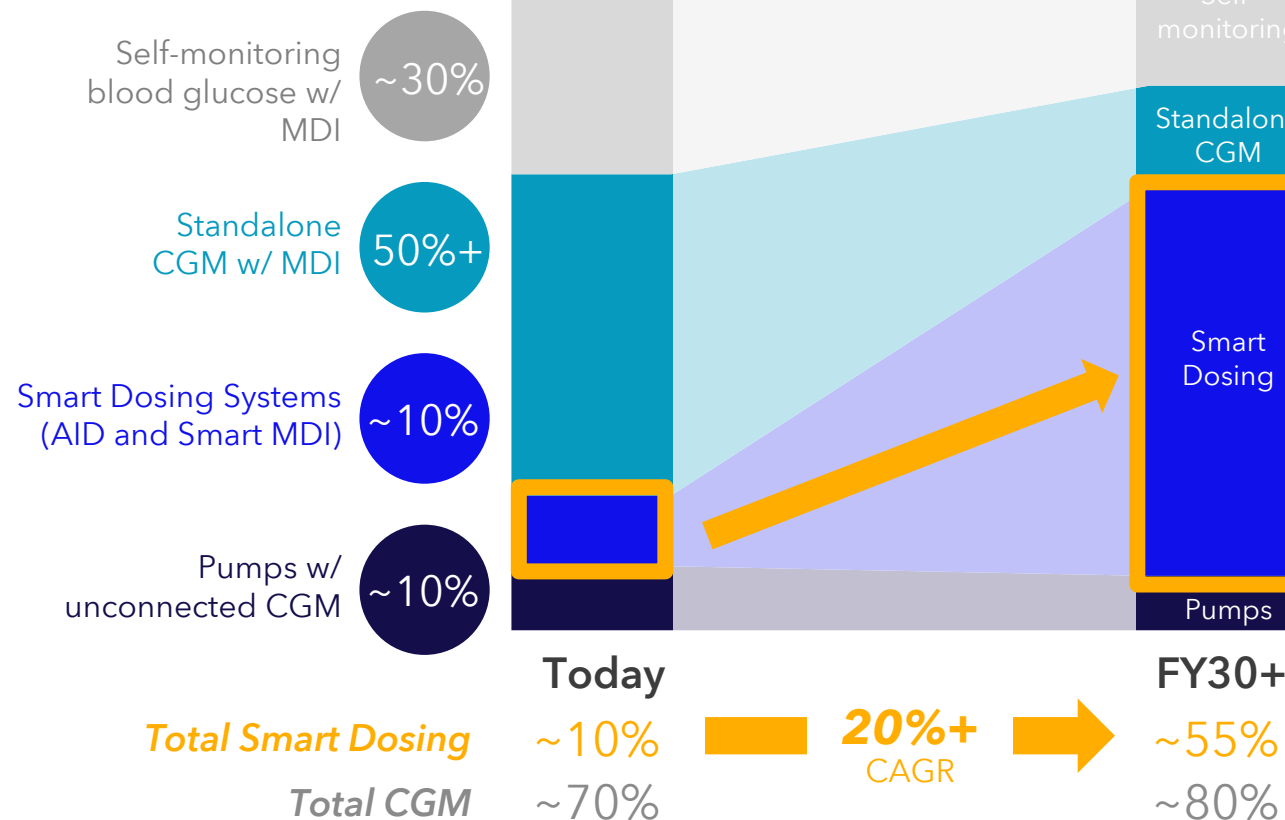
Self-monitoring blood glucose w/ MDI
~30%

Standalone CGM w/ MDI
50%+

Smart Dosing Systems (AID and Smart MDI)
~10%

Pumps w/ unconnected CGM
~10%

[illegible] monitoring

Standalon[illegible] CGM

Smart Dosing

Pumps

Today

FY30+

Total Smart Dosing ~10% 20%+ CAGR ~55%

Total CGM ~70% ~80%